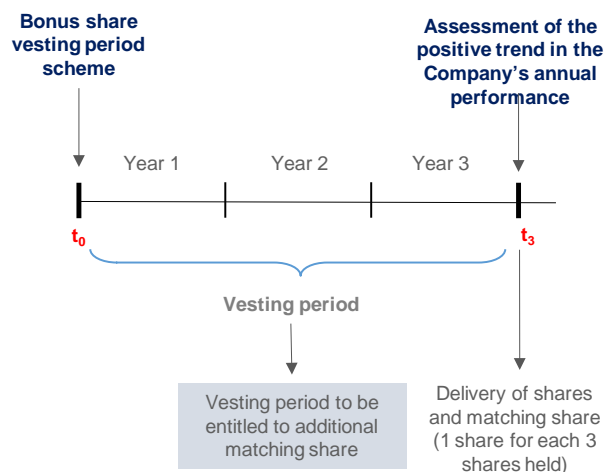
Bonus share vesting period scheme

Assessment of the positive trend in the Company's annual performance

Year 1

Year 2

Year 3

$t_0$

$t_3$

Vesting period

Vesting period to be entitled to additional matching share

Delivery of shares and matching share (1 share for each 3 shares held)